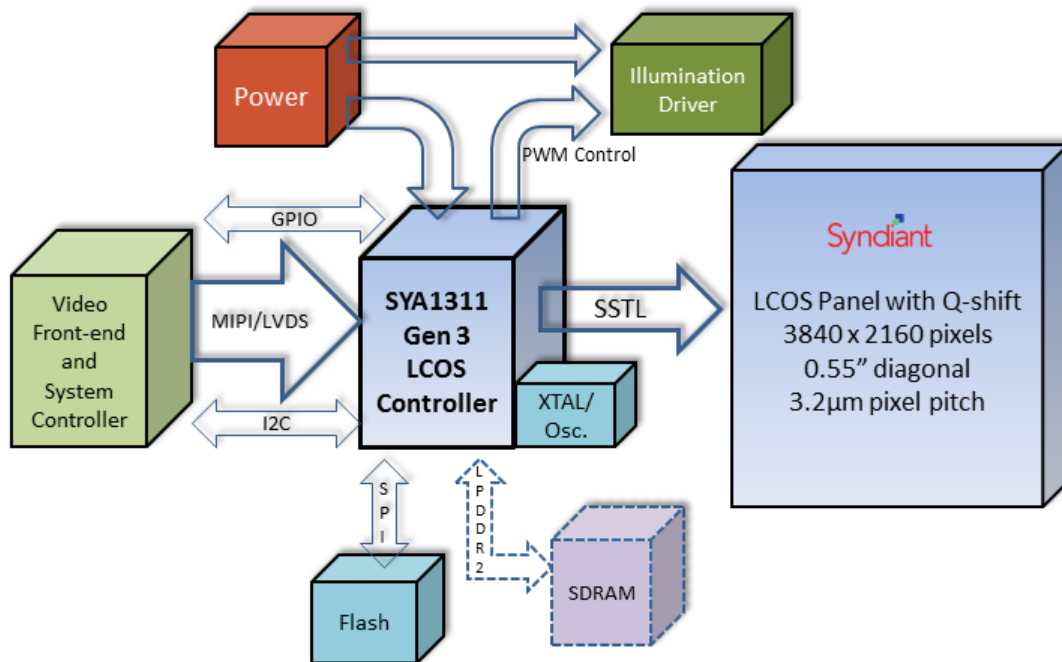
Power

Illumination Driver

PWM Control

GPIO

Video Front-end and System Controller

MIPI/LVDS

I2C

SYA1311 Gen 3 LCOS Controller

XTAL/ Osc.

SSTL

Syndiant

LCOS Panel with Q-shift
3840 x 2160 pixels
0.55” diagonal
3.2µm pixel pitch

SPI

LPDDR2

Flash

SDRAM